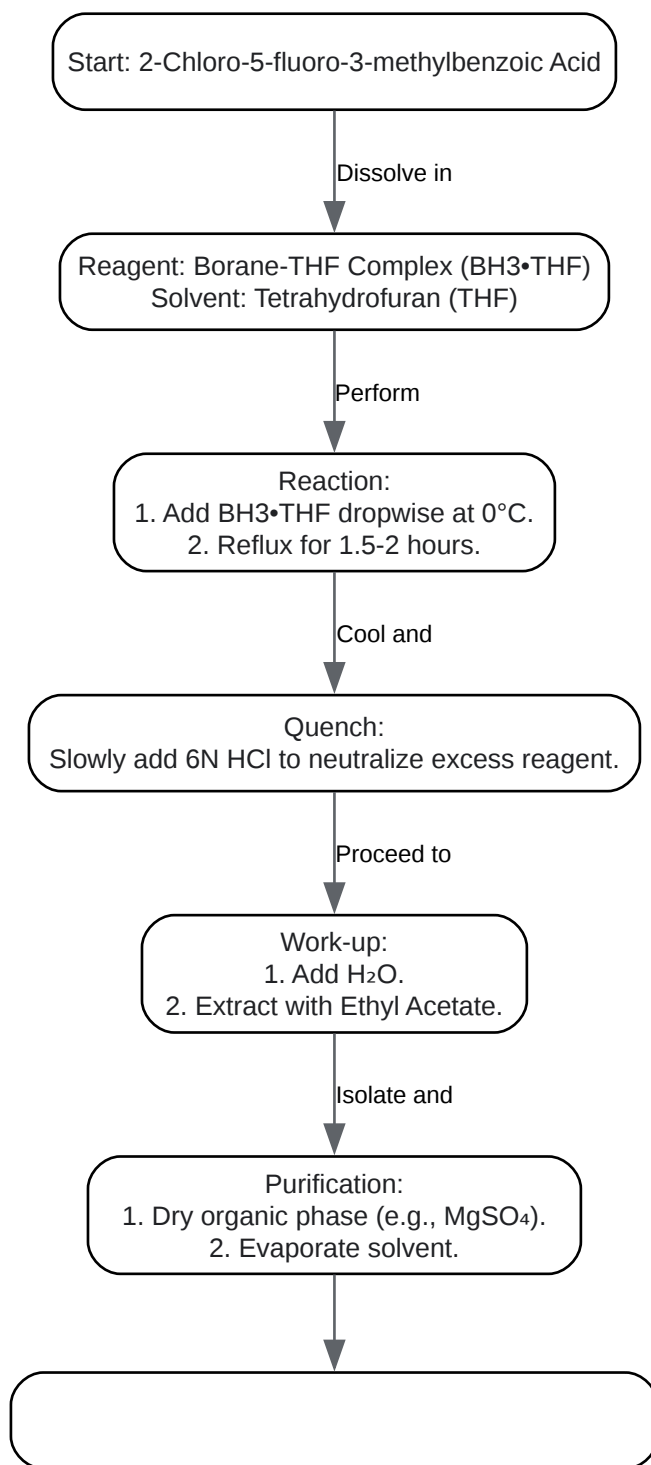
Start: 2-Chloro-5-fluoro-3-methylbenzoic Acid

Dissolve in

Reagent: Borane-THF Complex (BH3•THF)
Solvent: Tetrahydrofuran (THF)

Perform

Reaction:
1. Add BH3•THF dropwise at 0°C.
2. Reflux for 1.5-2 hours.

Cool and

Quench:
Slowly add 6N HCl to neutralize excess reagent.

Proceed to

Work-up:
1. Add $H_2O$.
2. Extract with Ethyl Acetate.

Isolate and

Purification:
1. Dry organic phase (e.g., $MgSO_4$).
2. Evaporate solvent.